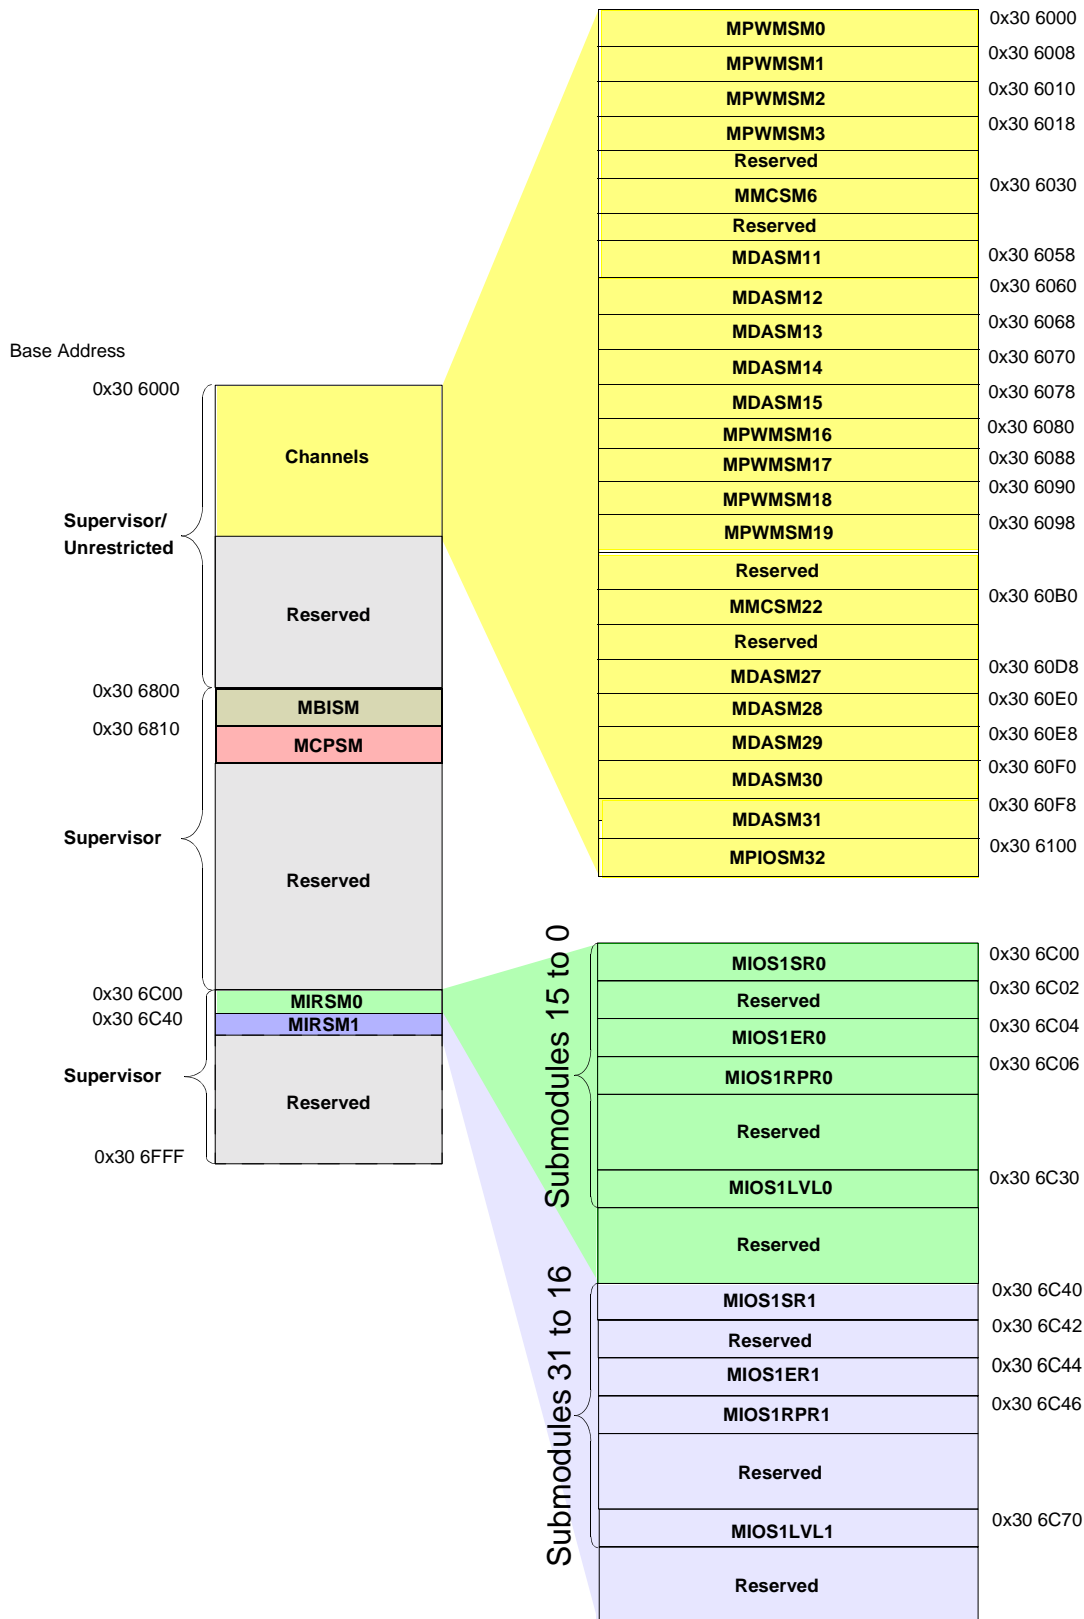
Base Address

0x30 6000

Supervisor/ Unrestricted

Channels

Reserved

0x30 6800

MBISM

0x30 6810

MCPSM

Supervisor

Reserved

0x30 6C00

MIRSM0

0x30 6C40

MIRSM1

Supervisor

Reserved

0x30 6FFF

| MPWMSM0 | 0x30 6000 |
|---|---|
| MPWMSM1 | 0x30 6008 |
| MPWMSM2 | 0x30 6010 |
| MPWMSM3 | 0x30 6018 |
| Reserved | |
| MMCSM6 | 0x30 6030 |
| Reserved | |
| MDASM11 | 0x30 6058 |
| MDASM12 | 0x30 6060 |
| MDASM13 | 0x30 6068 |
| MDASM14 | 0x30 6070 |
| MDASM15 | 0x30 6078 |
| MPWMSM16 | 0x30 6080 |
| MPWMSM17 | 0x30 6088 |
| MPWMSM18 | 0x30 6090 |
| MPWMSM19 | 0x30 6098 |
| Reserved | |
| MMCSM22 | 0x30 60B0 |
| Reserved | |
| MDASM27 | 0x30 60D8 |
| MDASM28 | 0x30 60E0 |
| MDASM29 | 0x30 60E8 |
| MDASM30 | 0x30 60F0 |
| MDASM31 | 0x30 60F8 |
| MPIOSM32 | 0x30 6100 |

Submodules 15 to 0

| MIOS1SR0 | 0x30 6C00 |
|---|---|
| Reserved | 0x30 6C02 |
| MIOS1ER0 | 0x30 6C04 |
| MIOS1RPR0 | 0x30 6C06 |
| Reserved | |
| MIOS1LVL0 | 0x30 6C30 |
| Reserved | |

Submodules 31 to 16

| MIOS1SR1 | 0x30 6C40 |
|---|---|
| Reserved | 0x30 6C42 |
| MIOS1ER1 | 0x30 6C44 |
| MIOS1RPR1 | 0x30 6C46 |
| Reserved | |
| MIOS1LVL1 | 0x30 6C70 |
| Reserved | |